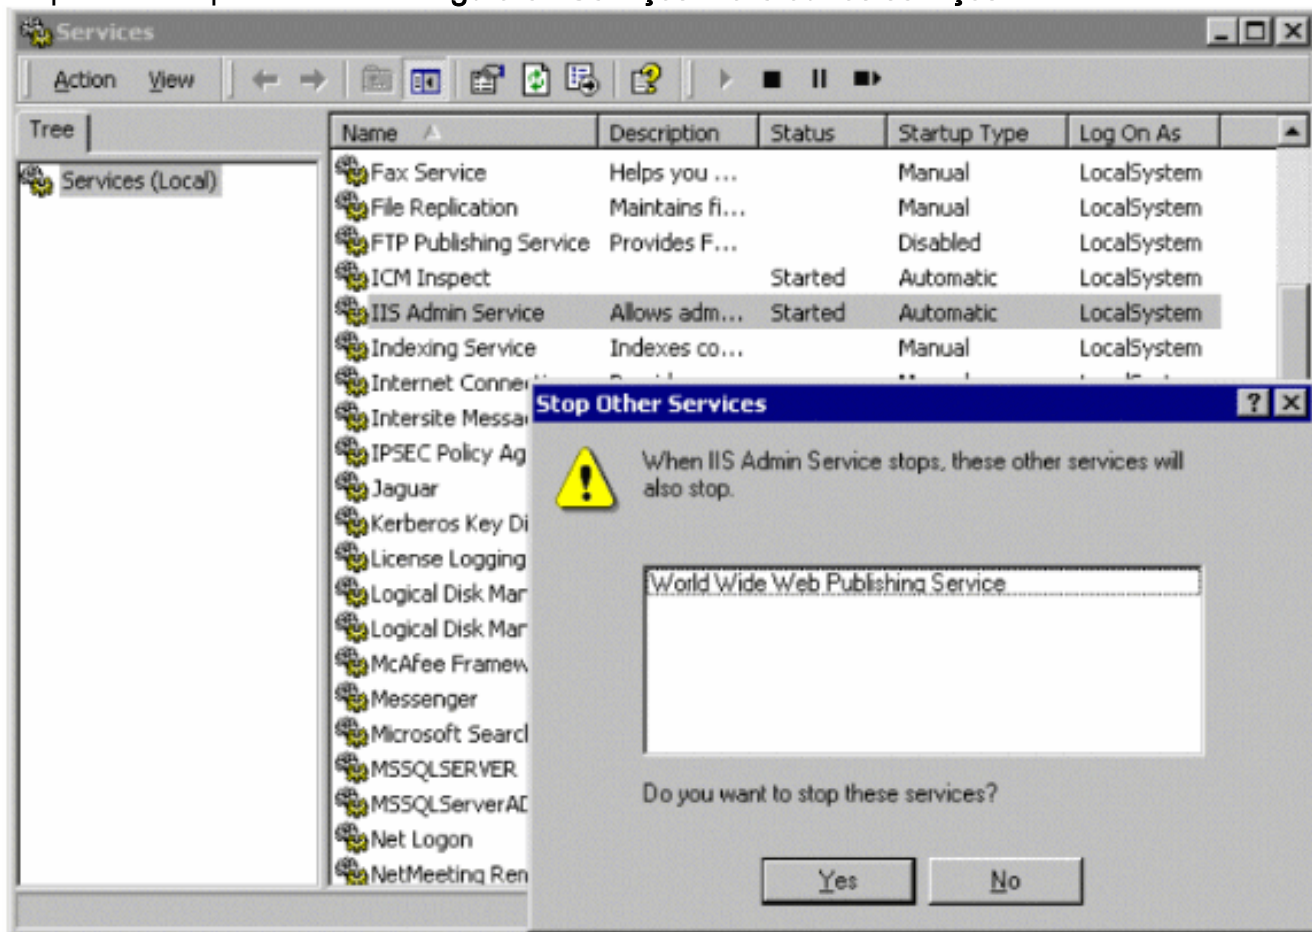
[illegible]

Services

Action View

Tree

Services (Local)

| Name | Description | Status | Startup Type | Log On As |
|---|---|---|---|---|
| Fax Service | Helps you ... | | Manual | LocalSystem |
| File Replication | Maintains fi... | | Manual | LocalSystem |
| FTP Publishing Service | Provides F... | | Disabled | LocalSystem |
| ICM Inspect | | Started | Automatic | LocalSystem |
| IIS Admin Service | Allows adm... | Started | Automatic | LocalSystem |
| Indexing Service | Indexes co... | | Manual | LocalSystem |
| Internet Conne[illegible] | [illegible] | | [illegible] | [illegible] |
| Intersite Messa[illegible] | | | | |
| IPSEC Policy Ag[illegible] | | | | |
| Jaguar | | | | |
| Kerberos Key Di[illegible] | | | | |
| License Logging | | | | |
| Logical Disk Mar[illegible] | | | | |
| Logical Disk Mar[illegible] | | | | |
| McAfee Framew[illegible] | | | | |
| Messenger | | | | |
| Microsoft Searc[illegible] | | | | |
| MSSQLSERVER | | | | |
| MSSQLServerAD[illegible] | | | | |
| Net Logon | | | | |
| NetMeeting Ren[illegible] | | | | |

Stop Other Services

When IIS Admin Service stops, these other services will also stop.

World Wide Web Publishing Service

Do you want to stop these services?

Yes No